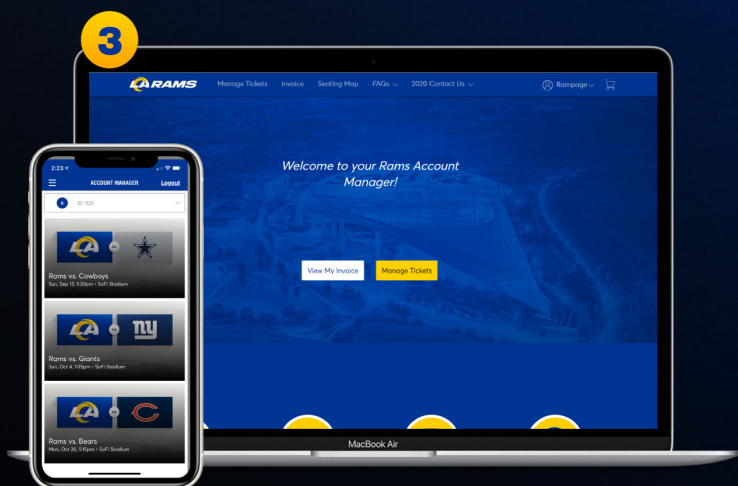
3

LA RAMS Manage Tickets Invoice Seating Map FAQs 2020 Contact Us Rampage

Welcome to your Rams Account Manager!

View My Invoice Manage Tickets

MacBook Air

2:23

ACCOUNT MANAGER Logout

ID: 1125

Rams vs. Cowboys
Sun, Sep 13, 5:20pm • SoFi Stadium

Rams vs. Giants
Sun, Oct 4, 1:05pm • SoFi Stadium

Rams vs. Bears
Mon, Oct 26, 5:15pm • SoFi Stadium